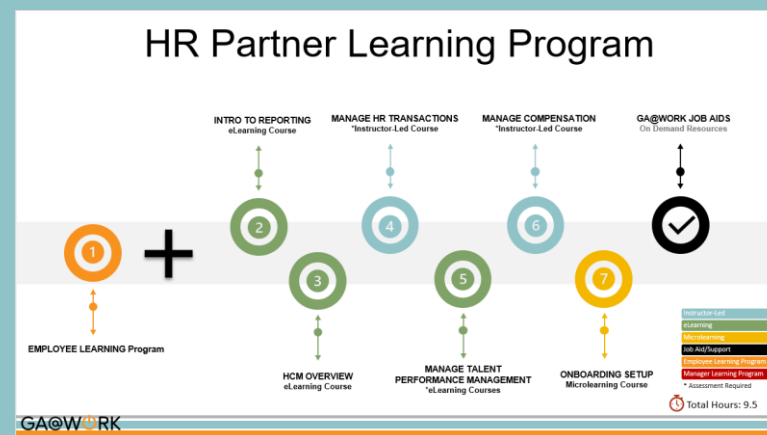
HR Partner Learning Program

INTRO TO REPORTING
eLearning Course

MANAGE HR TRANSACTIONS
*Instructor-Led Course

MANAGE COMPENSATION
*Instructor-Led Course

GA@WORK JOB AIDS
On Demand Resources

1

2

4

6

3

5

7

EMPLOYEE LEARNING Program

HCM OVERVIEW
eLearning Course

MANAGE TALENT
PERFORMANCE MANAGEMENT
*eLearning Courses

ONBOARDING SETUP
Microlearning Course

Instructor-Led
eLearning
Microlearning
Job Aid/Support
Employee Learning Program
Manager Learning Program
* Assessment Required

Total Hours: 9.5

GA@WORK